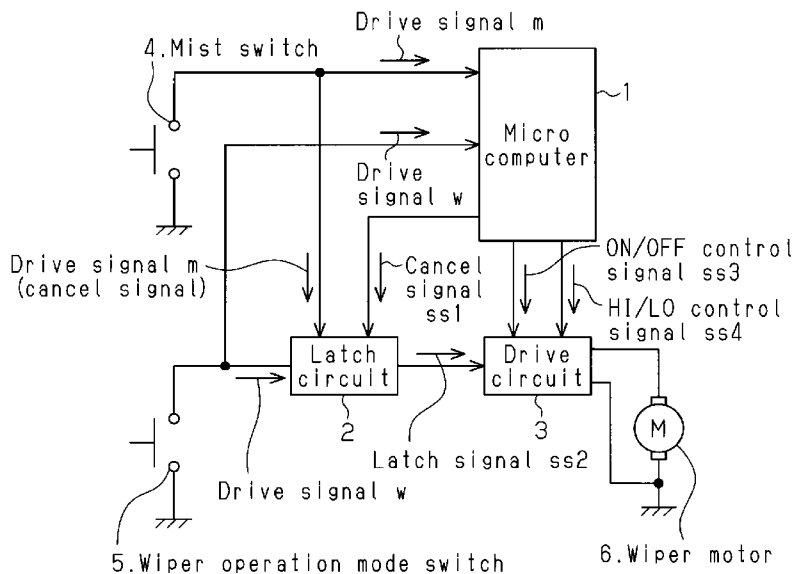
Drive signal m

4.Mist switch

1

Micro computer

Drive signal w

Drive signal m (cancel signal)

Cancel signal ss1

ON/OFF control signal ss3

HI/LO control signal ss4

Latch circuit

Drive circuit

2

3

M

Latch signal ss2

Drive signal w

5.Wiper operation mode switch

6.Wiper motor